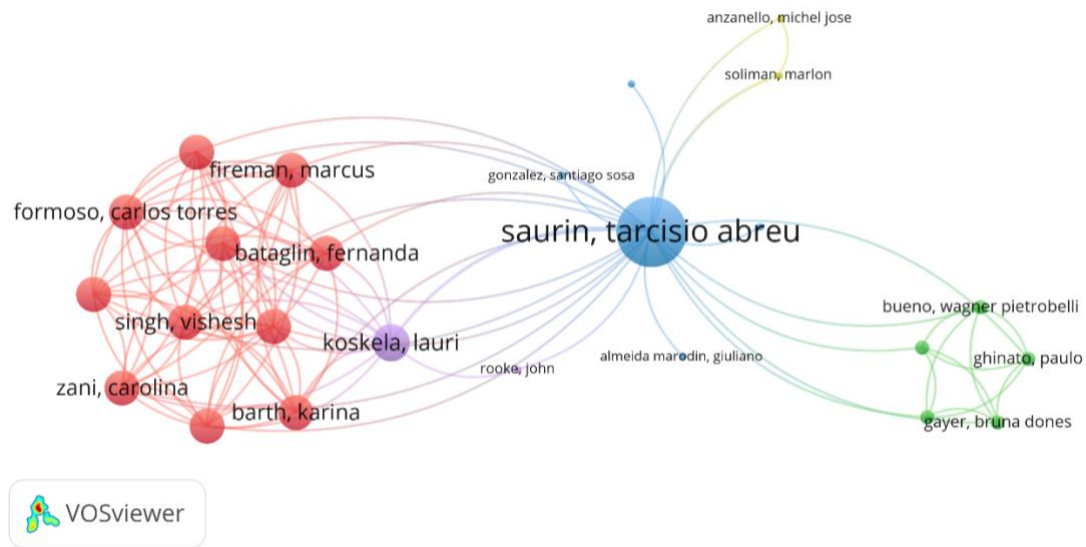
anzanello, michel jose

soliman, marlon

fireman, marcus

gonzalez, santiago sosa

formoso, carlos torres

saurin, tarcisio abreu

bataglin, fernanda

bueno, wagner pietrobelli

singh, vishesh

koskela, lauri

ghinato, paulo

almeida marodin, giuliano

rooke, john

zani, carolina

barth, karina

gayer, bruna dones

VOSviewer